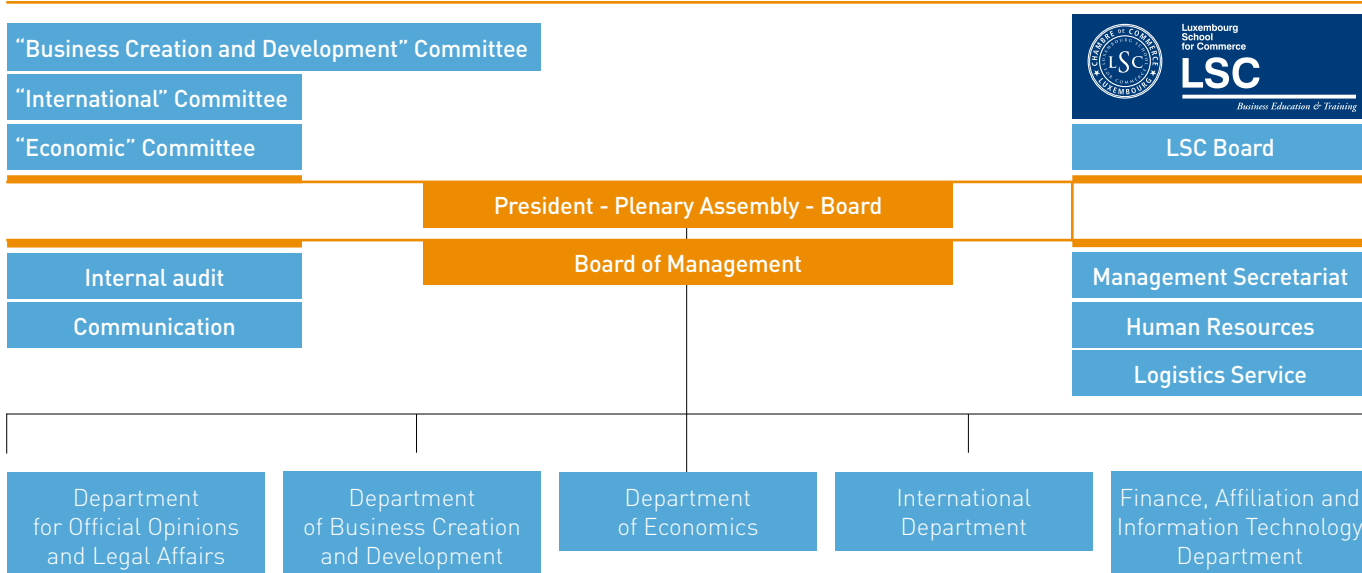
"Business Creation and Development" Committee

"International" Committee

"Economic" Committee

CHAMBRE DE COMMERCE LUXEMBOURG LSC Luxembourg School for Commerce LSC Business Education & Training

LSC Board

President - Plenary Assembly - Board

Board of Management

Internal audit

Communication

Management Secretariat

Human Resources

Logistics Service

Department for Official Opinions and Legal Affairs

Department of Business Creation and Development

Department of Economics

International Department

Finance, Affiliation and Information Technology Department